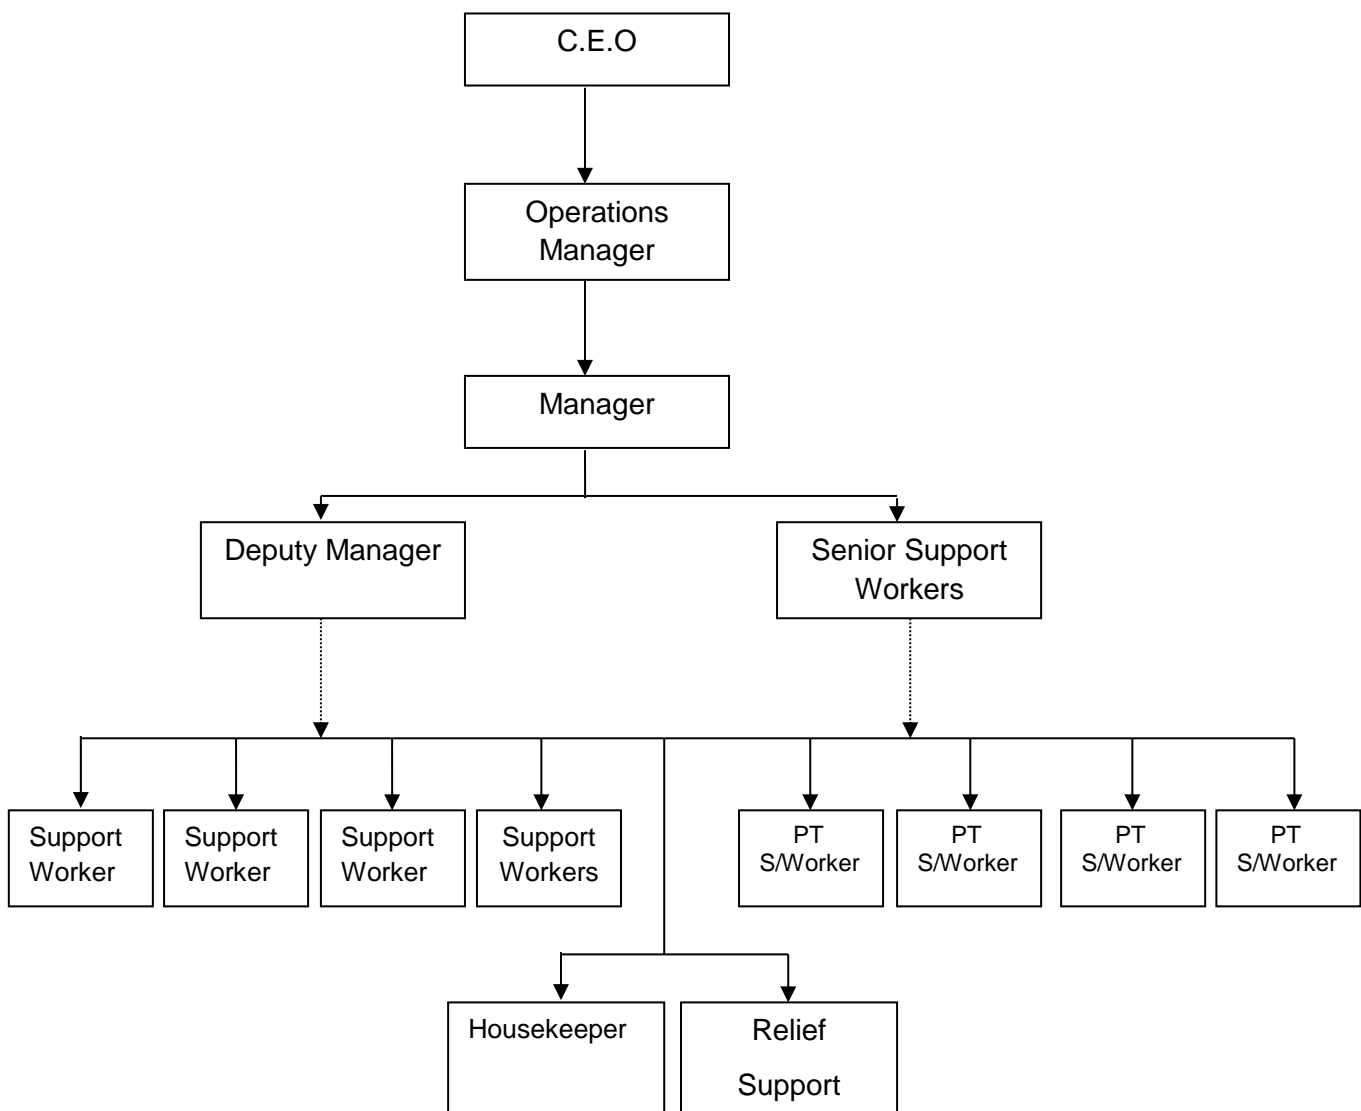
C.E.O

Operations Manager

Manager

Deputy Manager

Senior Support Workers

Support Worker

Support Worker

Support Worker

Support Workers

PT S/Worker

PT S/Worker

PT S/Worker

PT S/Worker

Housekeeper

Relief Support